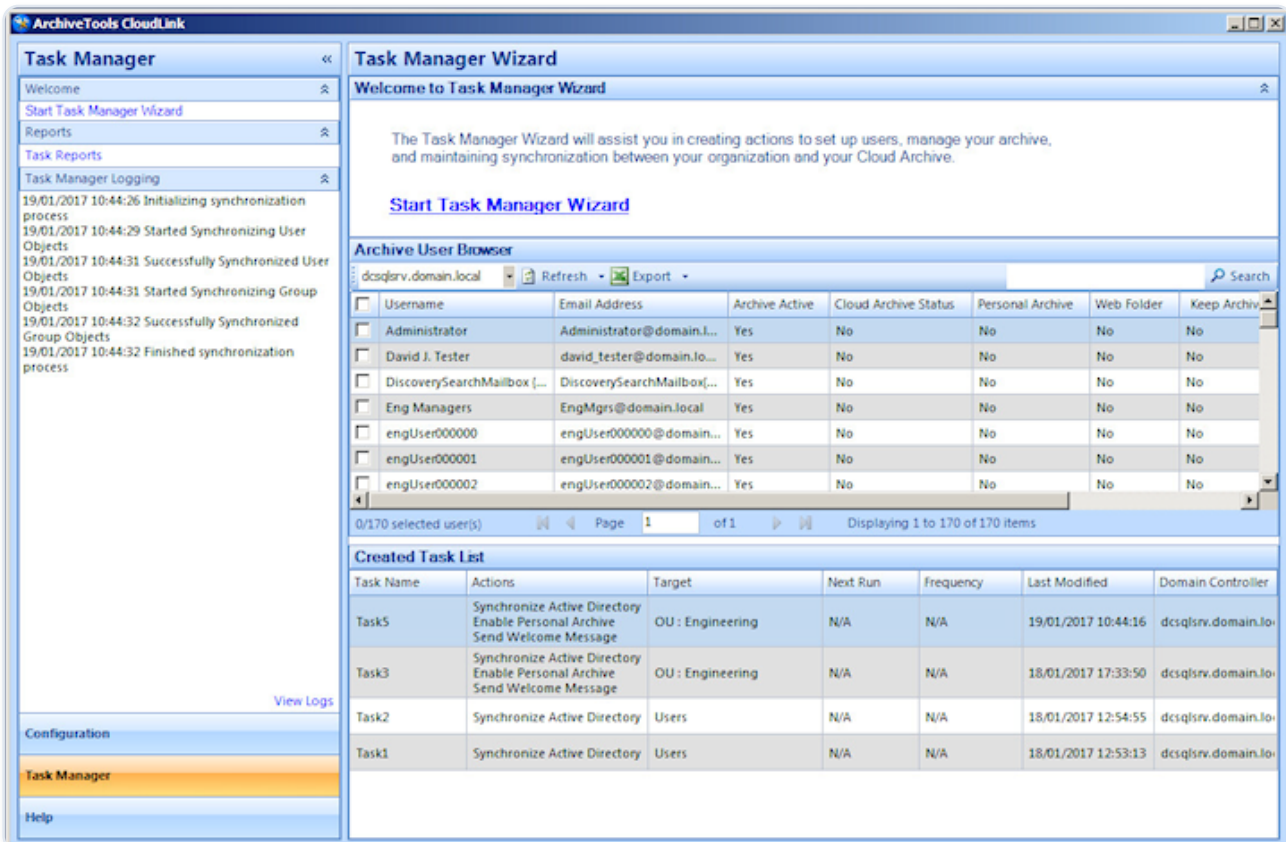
ArchiveTools CloudLink

Task Manager «

Welcome

Start Task Manager Wizard

Reports

Task Reports

Task Manager Logging

19/01/2017 10:44:26 Initializing synchronization process
19/01/2017 10:44:29 Started Synchronizing User Objects
19/01/2017 10:44:31 Successfully Synchronized User Objects
19/01/2017 10:44:31 Started Synchronizing Group Objects
19/01/2017 10:44:32 Successfully Synchronized Group Objects
19/01/2017 10:44:32 Finished synchronization process

View Logs

Configuration

Task Manager

Help

Task Manager Wizard

Welcome to Task Manager Wizard

The Task Manager Wizard will assist you in creating actions to set up users, manage your archive, and maintaining synchronization between your organization and your Cloud Archive.

Start Task Manager Wizard

Archive User Browser

dcsqlsrv.domain.local Refresh Export Search

| | Username | Email Address | Archive Active | Cloud Archive Status | Personal Archive | Web Folder | Keep Archiv |
|---|---|---|---|---|---|---|---|
| | Administrator | Administrator@domain.l... | Yes | No | No | No | No |
| | David J. Tester | david_tester@domain.lo... | Yes | No | No | No | No |
| | DiscoverySearchMailbox {... | DiscoverySearchMailbox{... | Yes | No | No | No | No |
| | Eng Managers | EngMgrs@domain.local | Yes | No | No | No | No |
| | engUser000000 | engUser000000@domain... | Yes | No | No | No | No |
| | engUser000001 | engUser000001@domain... | Yes | No | No | No | No |
| | engUser000002 | engUser000002@domain... | Yes | No | No | No | No |

0/170 selected user(s) Page 1 of 1 Displaying 1 to 170 of 170 items

Created Task List

| Task Name | Actions | Target | Next Run | Frequency | Last Modified | Domain Controller |
|---|---|---|---|---|---|---|
| Task5 | Synchronize Active Directory Enable Personal Archive Send Welcome Message | OU : Engineering | N/A | N/A | 19/01/2017 10:44:16 | dcsqlsrv.domain.lo |
| Task3 | Synchronize Active Directory Enable Personal Archive Send Welcome Message | OU : Engineering | N/A | N/A | 18/01/2017 17:33:50 | dcsqlsrv.domain.lo |
| Task2 | Synchronize Active Directory | Users | N/A | N/A | 18/01/2017 12:54:55 | dcsqlsrv.domain.lo |
| Task1 | Synchronize Active Directory | Users | N/A | N/A | 18/01/2017 12:53:13 | dcsqlsrv.domain.lo |